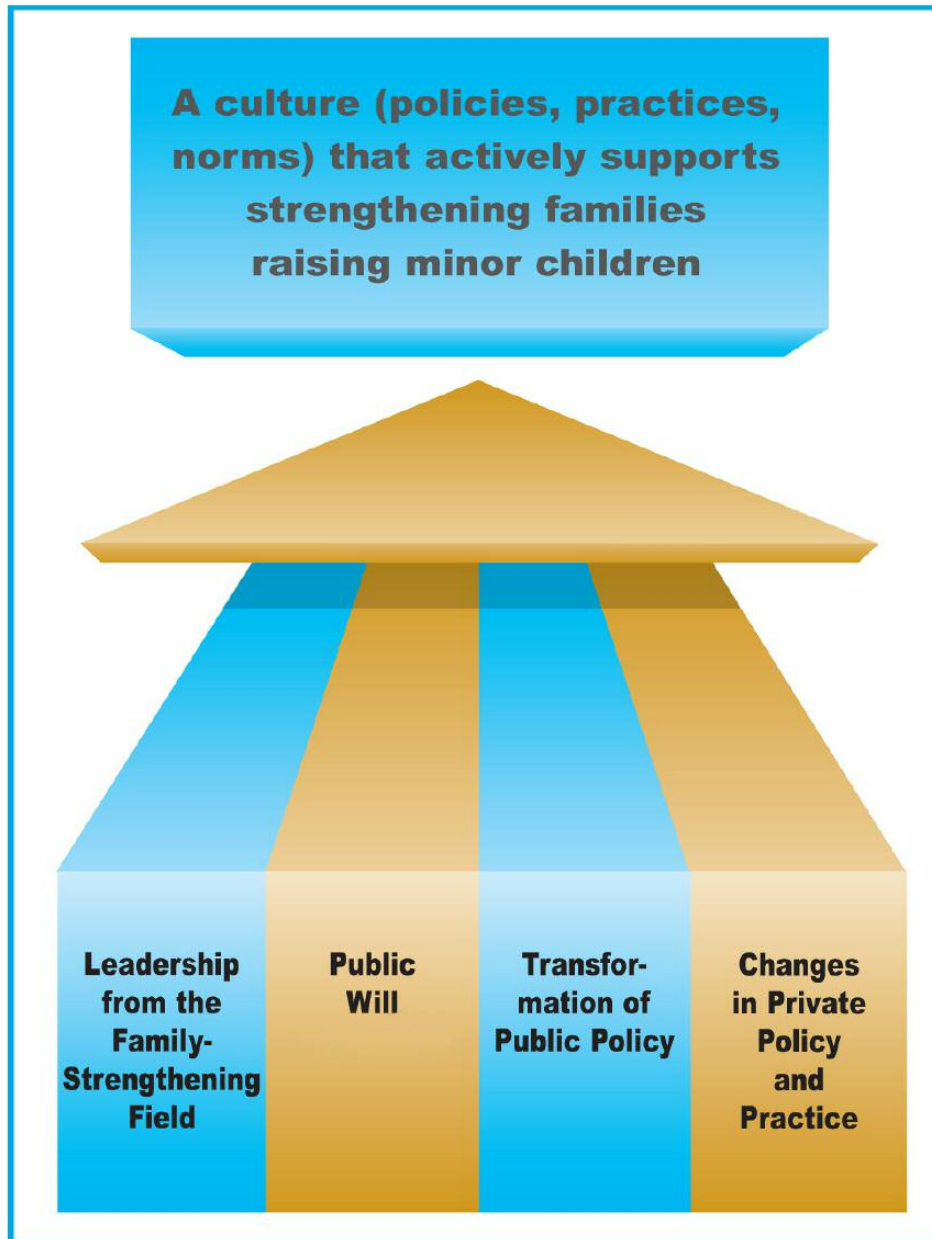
A culture (policies, practices, norms) that actively supports strengthening families raising minor children

Leadership from the Family-Strengthening Field

Public Will

Transformation of Public Policy

Changes in Private Policy and Practice